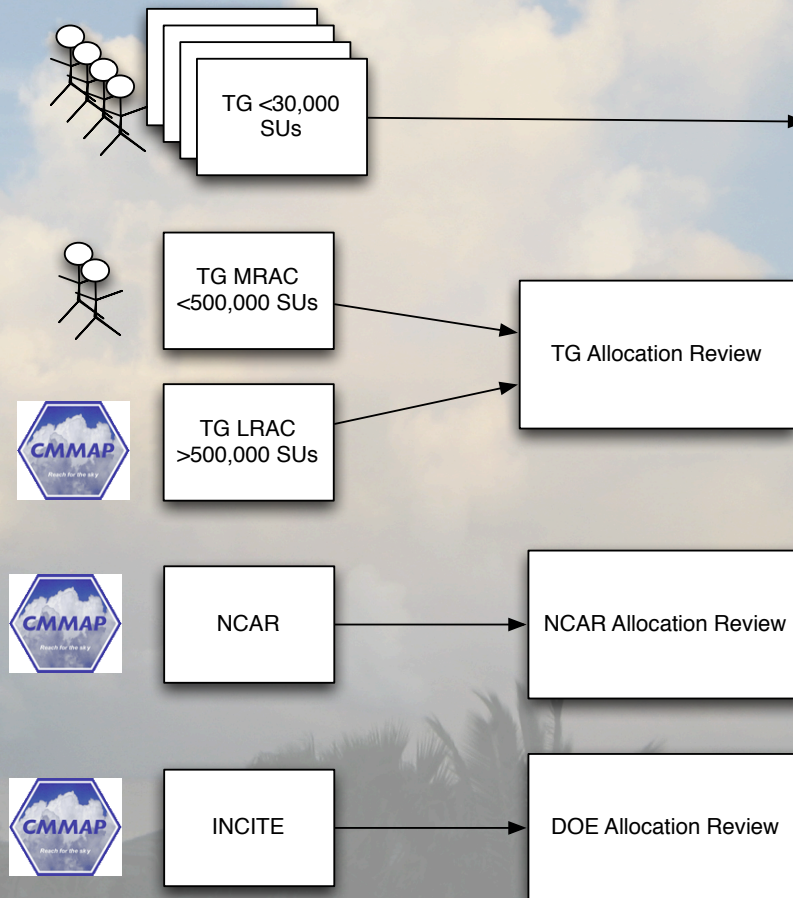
TG <30,000 SUs

TG MRAC <500,000 SUs

TG Allocation Review

CMMAP
Reach for the sky

TG LRAC >500,000 SUs

CMMAP
Reach for the sky

NCAR

NCAR Allocation Review

CMMAP
Reach for the sky

INCITE

DOE Allocation Review